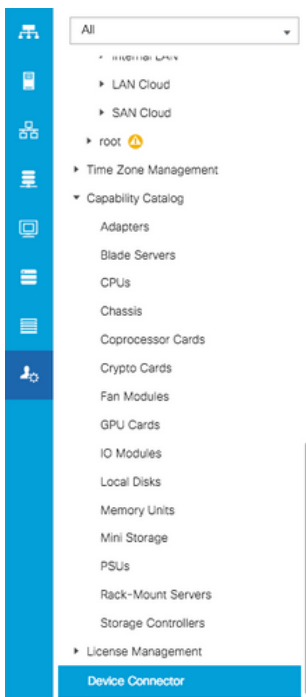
All

Internal LAN

LAN Cloud

SAN Cloud

root

Time Zone Management

Capability Catalog

Adapters

Blade Servers

CPUs

Chassis

Coprocessor Cards

Crypto Cards

Fan Modules

GPU Cards

IO Modules

Local Disks

Memory Units

Mini Storage

PSUs

Rack-Mount Servers

Storage Controllers

License Management

Device Connector